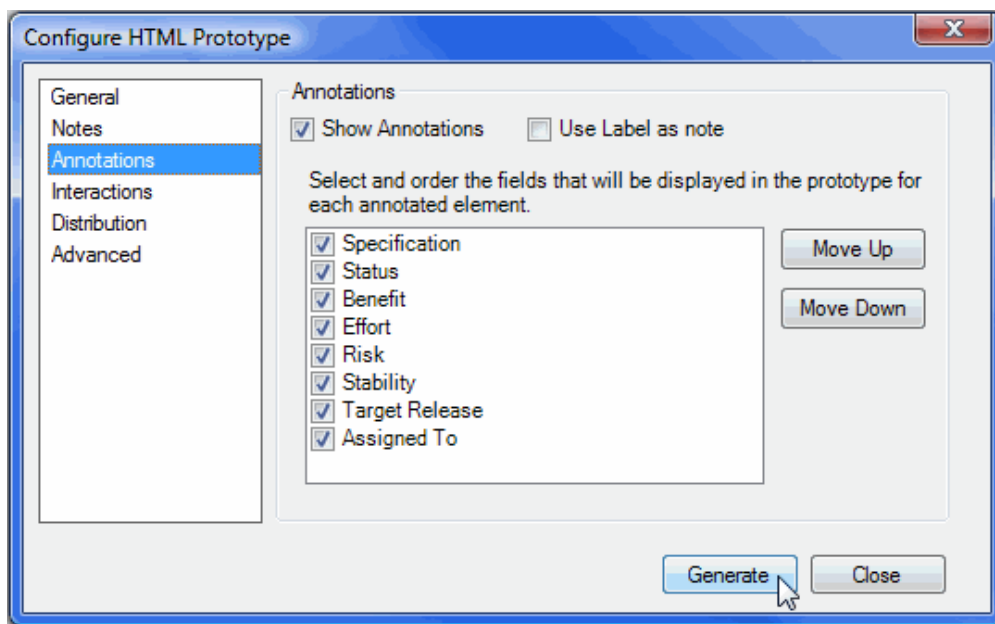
Configure HTML Prototype

General
Notes
Annotations
Interactions
Distribution
Advanced

Annotations

Show Annotations

Use Label as note

Select and order the fields that will be displayed in the prototype for each annotated element.

Specification
Status
Benefit
Effort
Risk
Stability
Target Release
Assigned To

Move Up

Move Down

Generate

Close